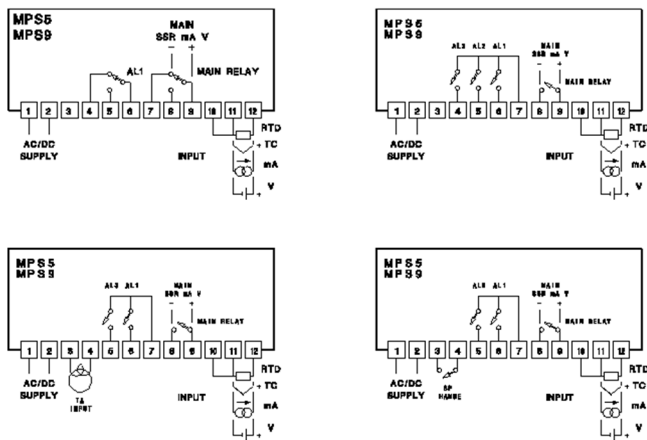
MPS5
MPS9

MAIN
SSR mA V
− +

AL1

MAIN RELAY

1 2 3 4 5 6 7 8 9 10 11 12

RTD
+ TC
mA
+ V

AC/DC
SUPPLY

INPUT

MPS5
MPS9

AL3 AL2 AL1

MAIN
SSR mA V
− +

MAIN RELAY

1 2 3 4 5 6 7 8 9 10 11 12

RTD
+ TC
mA
+ V

AC/DC
SUPPLY

INPUT

MPS5
MPS9

AL2 AL1

MAIN
SSR mA V
− +

MAIN RELAY

1 2 3 4 5 6 7 8 9 10 11 12

RTD
+ TC
mA
+ V

AC/DC
SUPPLY

TA
INPUT

INPUT

MPS5
MPS9

AL2 AL1

MAIN
SSR mA V
− +

MAIN RELAY

1 2 3 4 5 6 7 8 9 10 11 12

RTD
+ TC
mA
+ V

AC/DC
SUPPLY

SP
CHANGE

INPUT